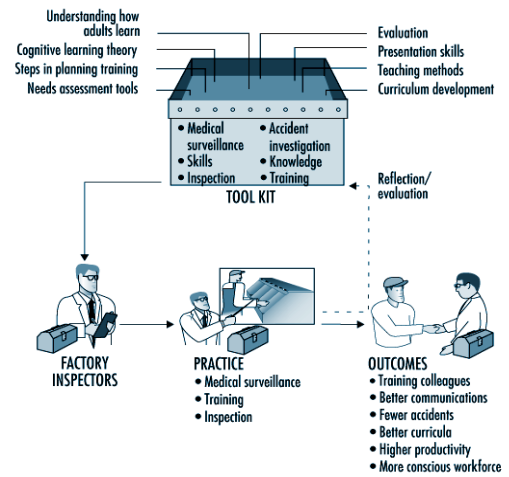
Understanding how adults learn
Cognitive learning theory
Steps in planning training
Needs assessment tools

Evaluation
Presentation skills
Teaching methods
Curriculum development

• Medical surveillance
• Skills
• Inspection

• Accident investigation
• Knowledge
• Training

TOOL KIT

Reflection/ evaluation

FACTORY INSPECTORS

PRACTICE
• Medical surveillance
• Training
• Inspection

OUTCOMES
• Training colleagues
• Better communications
• Fewer accidents
• Better curricula
• Higher productivity
• More conscious workforce